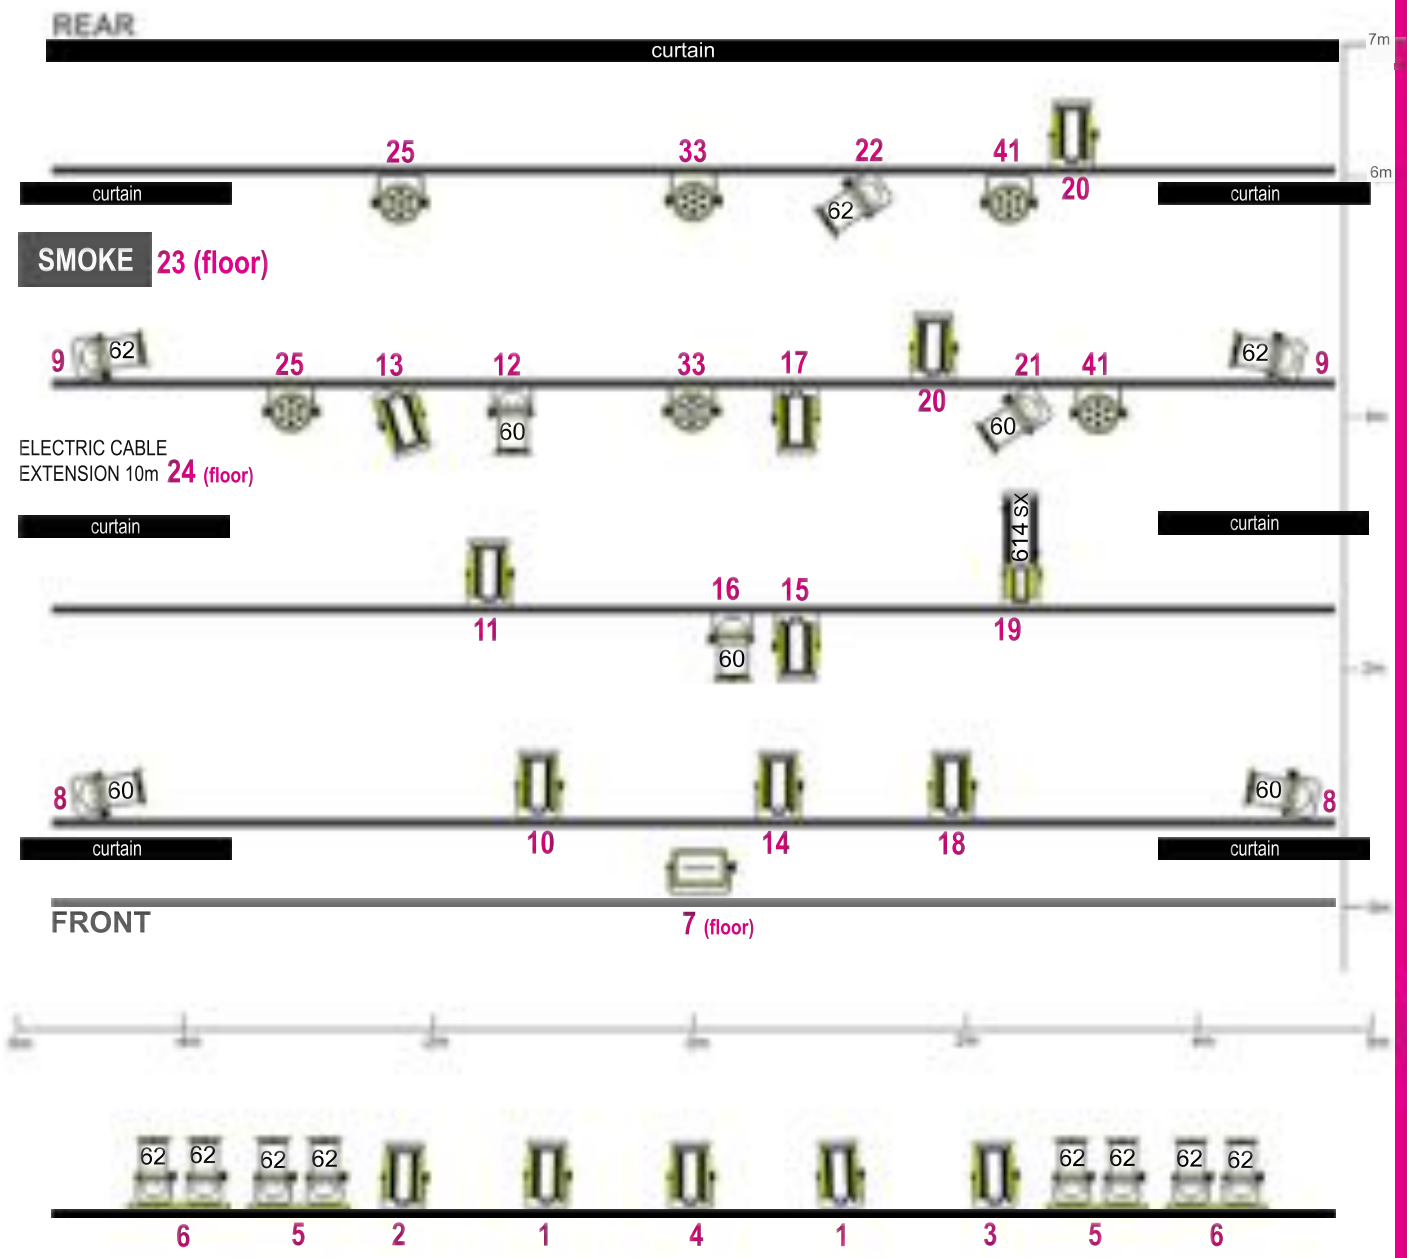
REAR

curtain

7m

25 33 22 41 20

6m

curtain

62

curtain

SMOKE 23 (floor)

9 62

25 13 12 33 17 20 21 41

62 9

60

60

ELECTRIC CABLE EXTENSION 10m 24 (floor)

curtain

curtain

614 SX

16 15

11

19

60

8 60

60 8

10 14 18

curtain

curtain

FRONT

7 (floor)

62 62 62 62 62 62 62 62

6 5 2 1 4 1 3 5 6